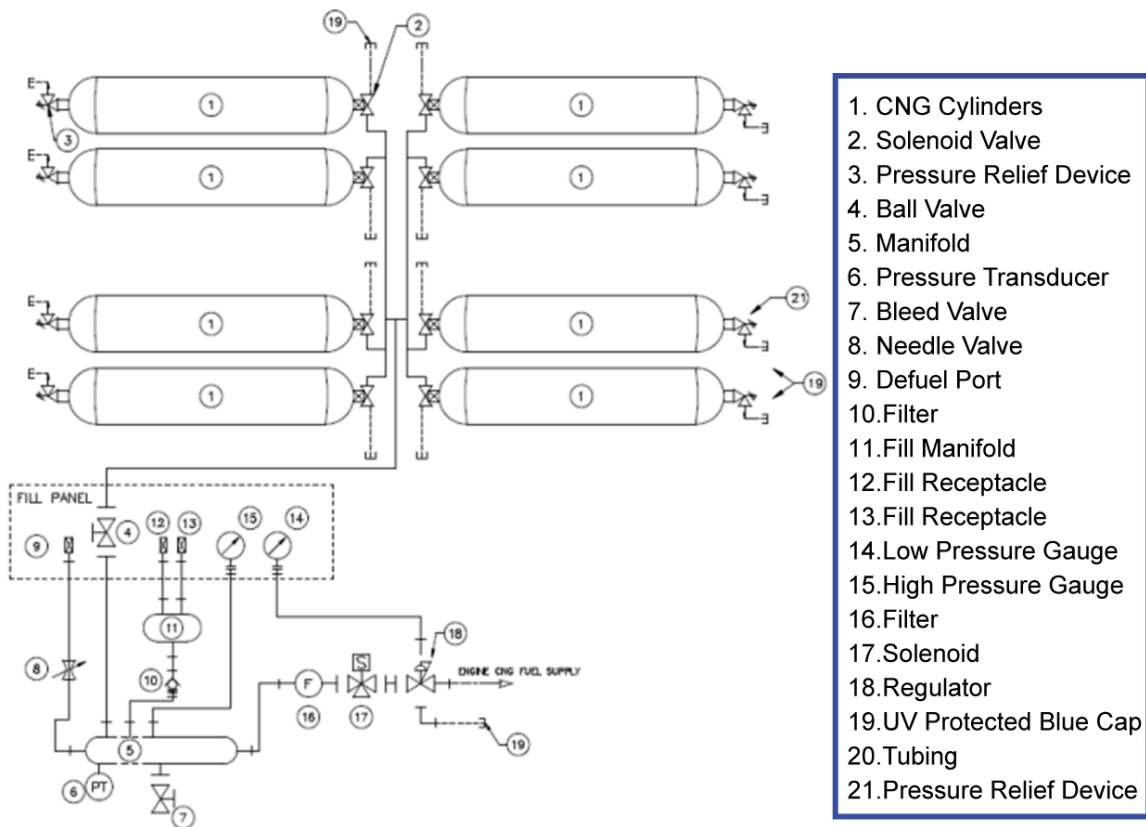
19
2
1
1
3
1
1
1
1
21
1
1
19
FILL PANEL
9
4
12
13
15
14
11
18
8
10
F
S
ENGINE CNG FUEL SUPPLY
16
17
5
19
6
PT
7

1. CNG Cylinders
2. Solenoid Valve
3. Pressure Relief Device
4. Ball Valve
5. Manifold
6. Pressure Transducer
7. Bleed Valve
8. Needle Valve
9. Defuel Port
10.Filter
11.Fill Manifold
12.Fill Receptacle
13.Fill Receptacle
14.Low Pressure Gauge
15.High Pressure Gauge
16.Filter
17.Solenoid
18.Regulator
19.UV Protected Blue Cap
20.Tubing
21.Pressure Relief Device